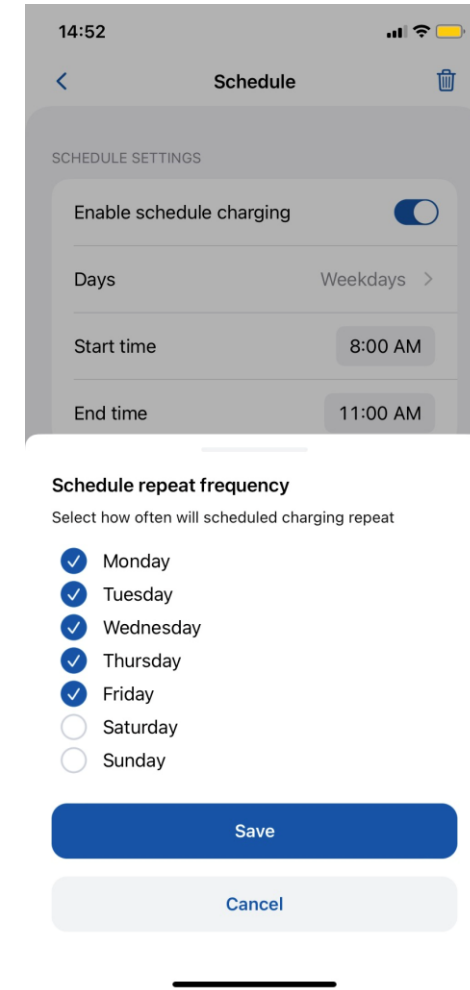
14:52

Schedule

SCHEDULE SETTINGS

Enable schedule charging

Days Weekdays

Start time 8:00 AM

End time 11:00 AM

Schedule repeat frequency

Select how often will scheduled charging repeat

Monday
Tuesday
Wednesday
Thursday
Friday
Saturday
Sunday

Save

Cancel